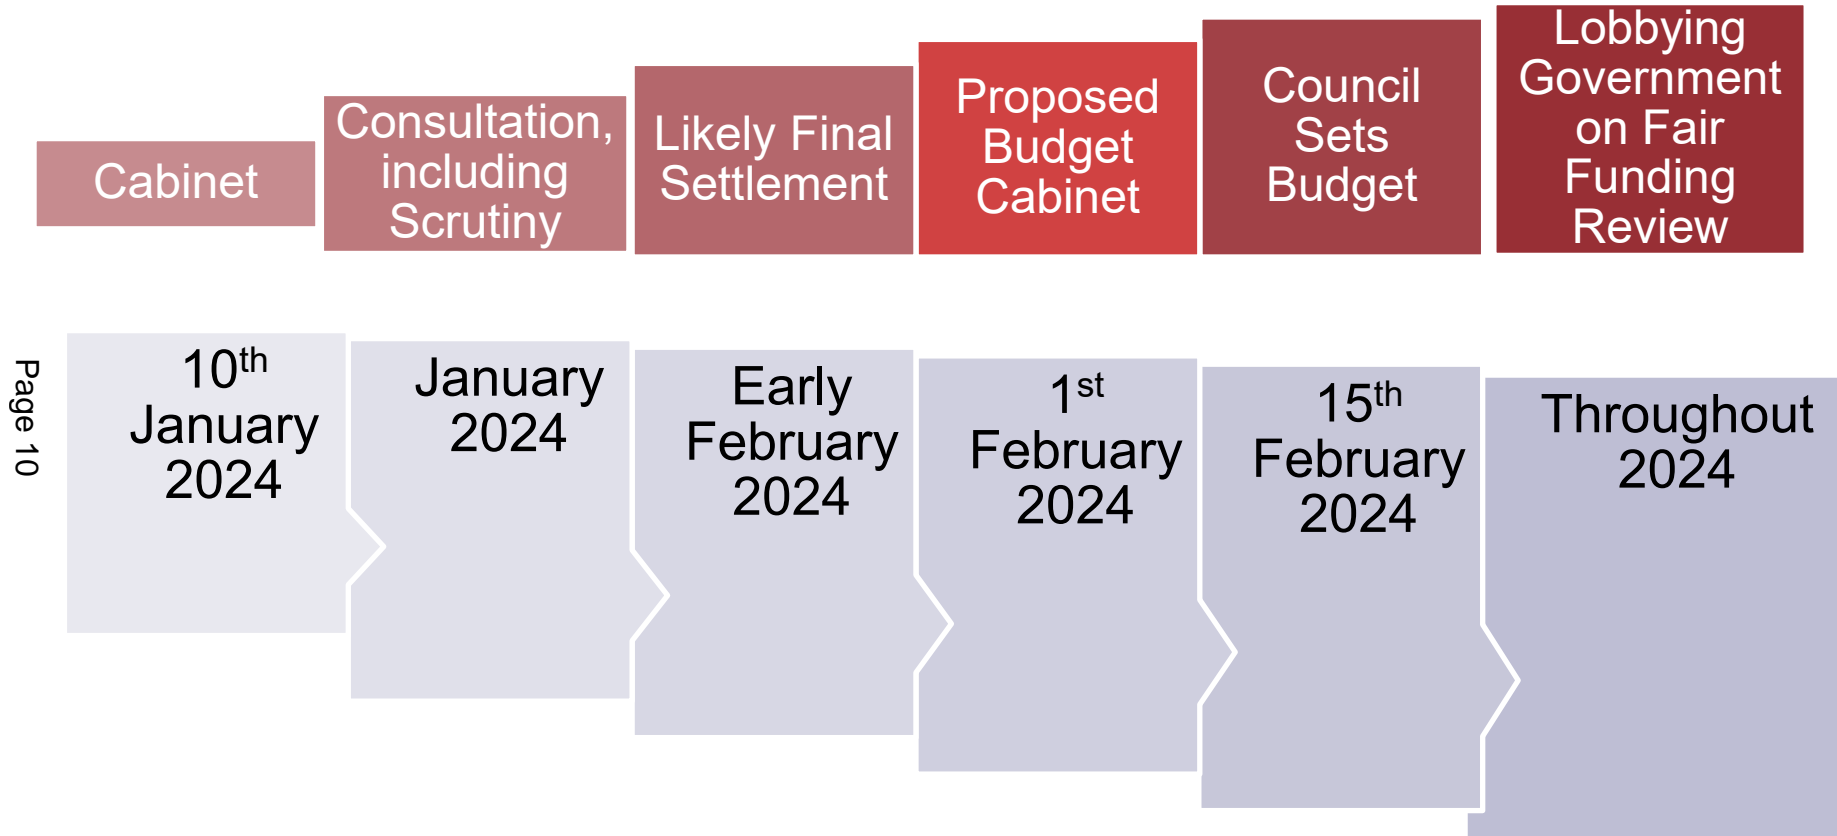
Cabinet

Consultation, including Scrutiny

Likely Final Settlement

Proposed Budget Cabinet

Council Sets Budget

Lobbying Government on Fair Funding Review

Page 10

10$^{th}$ January 2024

January 2024

Early February 2024

1$^{st}$ February 2024

15$^{th}$ February 2024

Throughout 2024